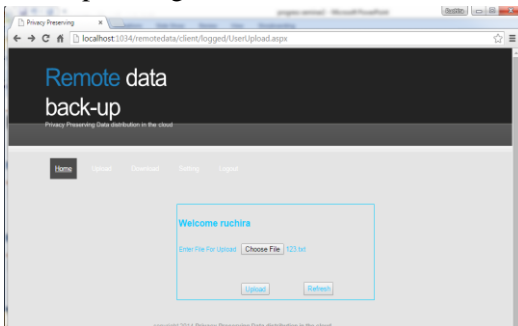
Privacy Preserving
localhost:1034/remotedata/client/logged/UserUpload.aspx

Remote data back-up
Privacy Preserving Data distribution in the cloud

Home Upload Download Setting Logout

Welcome ruchira
Enter File For Upload Choose File 123.txt
Upload Refresh

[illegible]